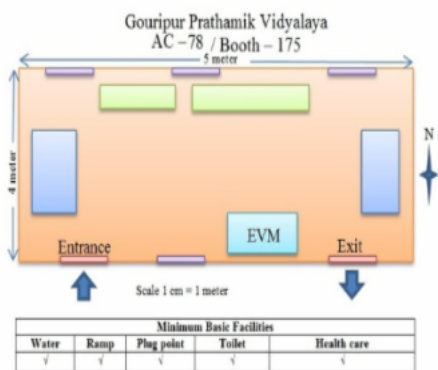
Gouripur Prathamik Vidyalaya
AC – 78 / Booth – 175

5 meter

4 meter

N

EVM

Entrance

Exit

Scale 1 cm = 1 meter

| Minimum Basic Facilities | | | | |
|---|---|---|---|---|
| Water | Ramp | Plug point | Toilet | Health care |
| √ | √ | √ | √ | √ |